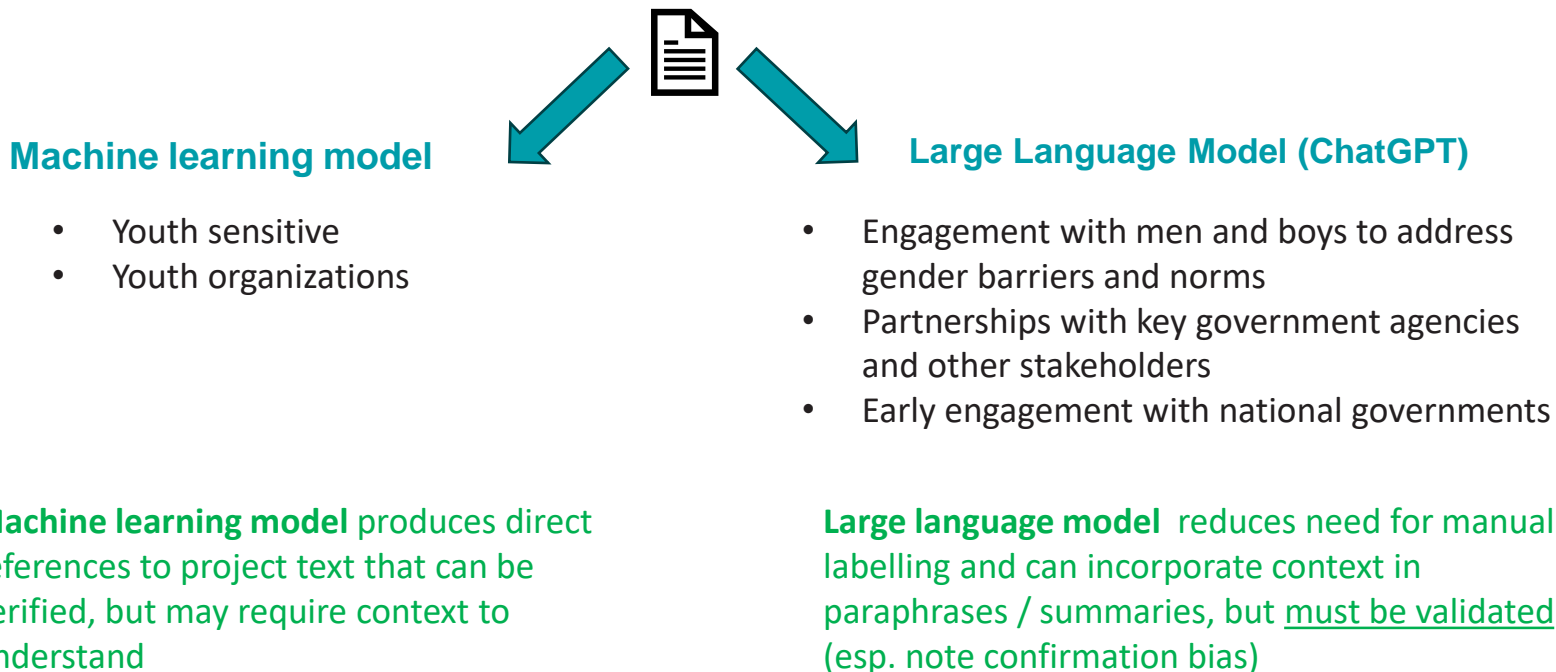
Machine learning model

- Youth sensitive
- Youth organizations

Large Language Model (ChatGPT)

- Engagement with men and boys to address gender barriers and norms
- Partnerships with key government agencies and other stakeholders
- Early engagement with national governments

achine learning model produces direct eferences to project text that can be erified, but may require context to nderstand

Large language model reduces need for manual labelling and can incorporate context in paraphrases / summaries, but must be validated (esp. note confirmation bias)